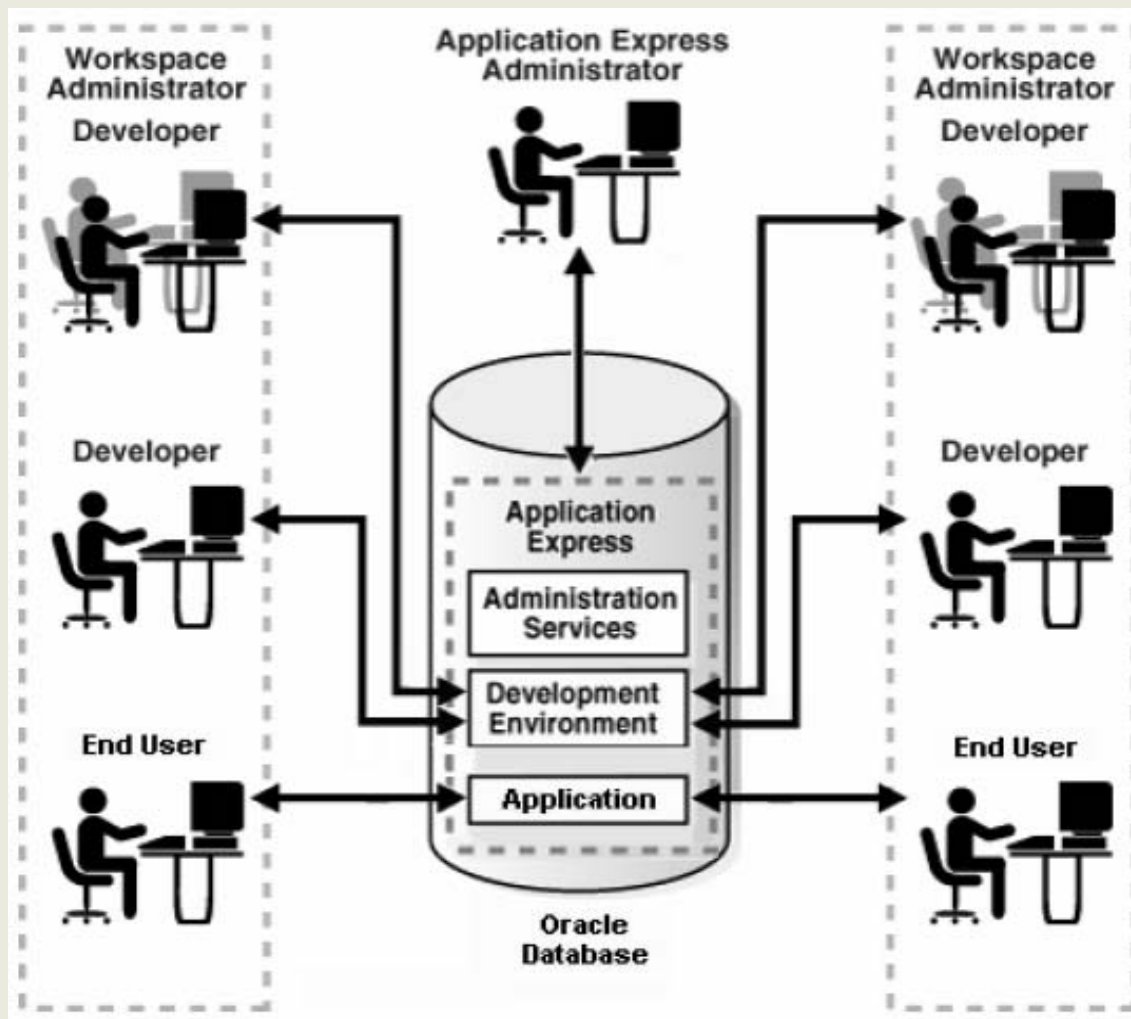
Workspace Administrator
Developer

Application Express Administrator

Workspace Administrator
Developer

Developer

Developer

Application Express

Administration Services

Development Environment

Application

End User

End User

Oracle Database